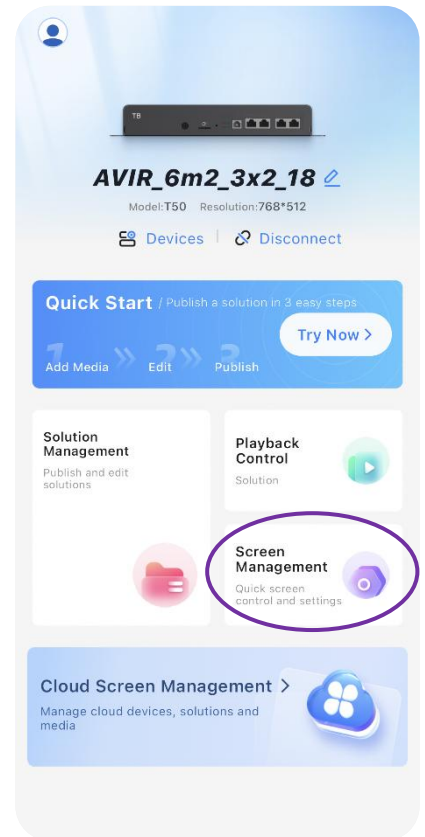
TB

AVIR_6m2_3x2_18

Model:T50 Resolution:768*512

Devices | Disconnect

Quick Start / Publish a solution in 3 easy steps

1 Add Media 2 Edit 3 Publish

Try Now >

Solution Management
Publish and edit solutions

Playback Control
Solution

Screen Management
Quick screen control and settings

Cloud Screen Management >
Manage cloud devices, solutions and media